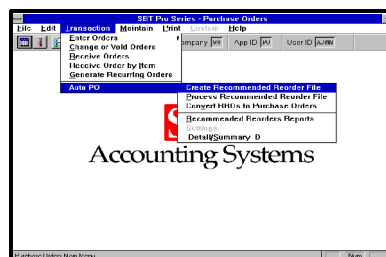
SET Pro Series - Purchase Orders

File Edit Transaction Maintain Print Custom Help

Enter Orders
Change or Void Orders
Receive Orders
Receive Order by Item
Generate Recurring Orders

Auto PO

Company PP App ID PU User ID ADMN

Create Recommended Reorder File
Process Recommended Reorder File
Convert RROs to Purchase Orders
Recommended Reorders Reports
Settings
Detail/Summary D

S

Accounting Systems

Purchase Orders Main Menu

Num